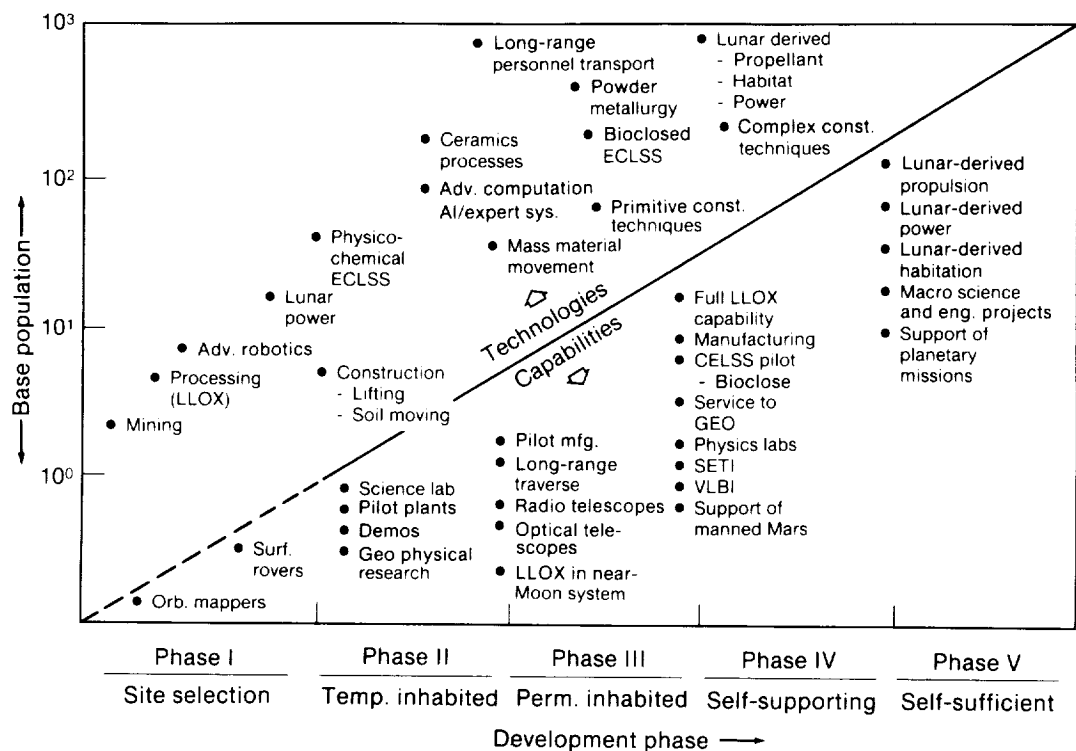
$10^3$

$10^2$

$10^1$

$10^0$

Base population

• Long-range personnel transport
• Powder metallurgy
• Bioclosed ECLSS
• Lunar derived
- Propellant
- Habitat
- Power
• Complex const. techniques
• Ceramics processes
• Adv. computation AI/expert sys.
• Primitive const. techniques
• Mass material movement
• Physico-chemical ECLSS
• Lunar power
• Adv. robotics
• Processing (LLOX)
• Mining
• Construction
- Lifting
- Soil moving

Technologies

Capabilities

• Lunar-derived propulsion
• Lunar-derived power
• Lunar-derived habitation
• Macro science and eng. projects
• Support of planetary missions

• Full LLOX capability
• Manufacturing
• CELSS pilot
- Bioclose
• Service to GEO
• Physics labs
• SETI
• VLBI
• Support of manned Mars

• Pilot mfg.
• Long-range traverse
• Radio telescopes
• Optical telescopes
• LLOX in near-Moon system

• Science lab
• Pilot plants
• Demos
• Geo physical research

• Surf. rovers
• Orb. mappers

| Phase I | Phase II | Phase III | Phase IV | Phase V |
|---|---|---|---|---|
| Site selection | Temp. inhabited | Perm. inhabited | Self-supporting | Self-sufficient |

Development phase